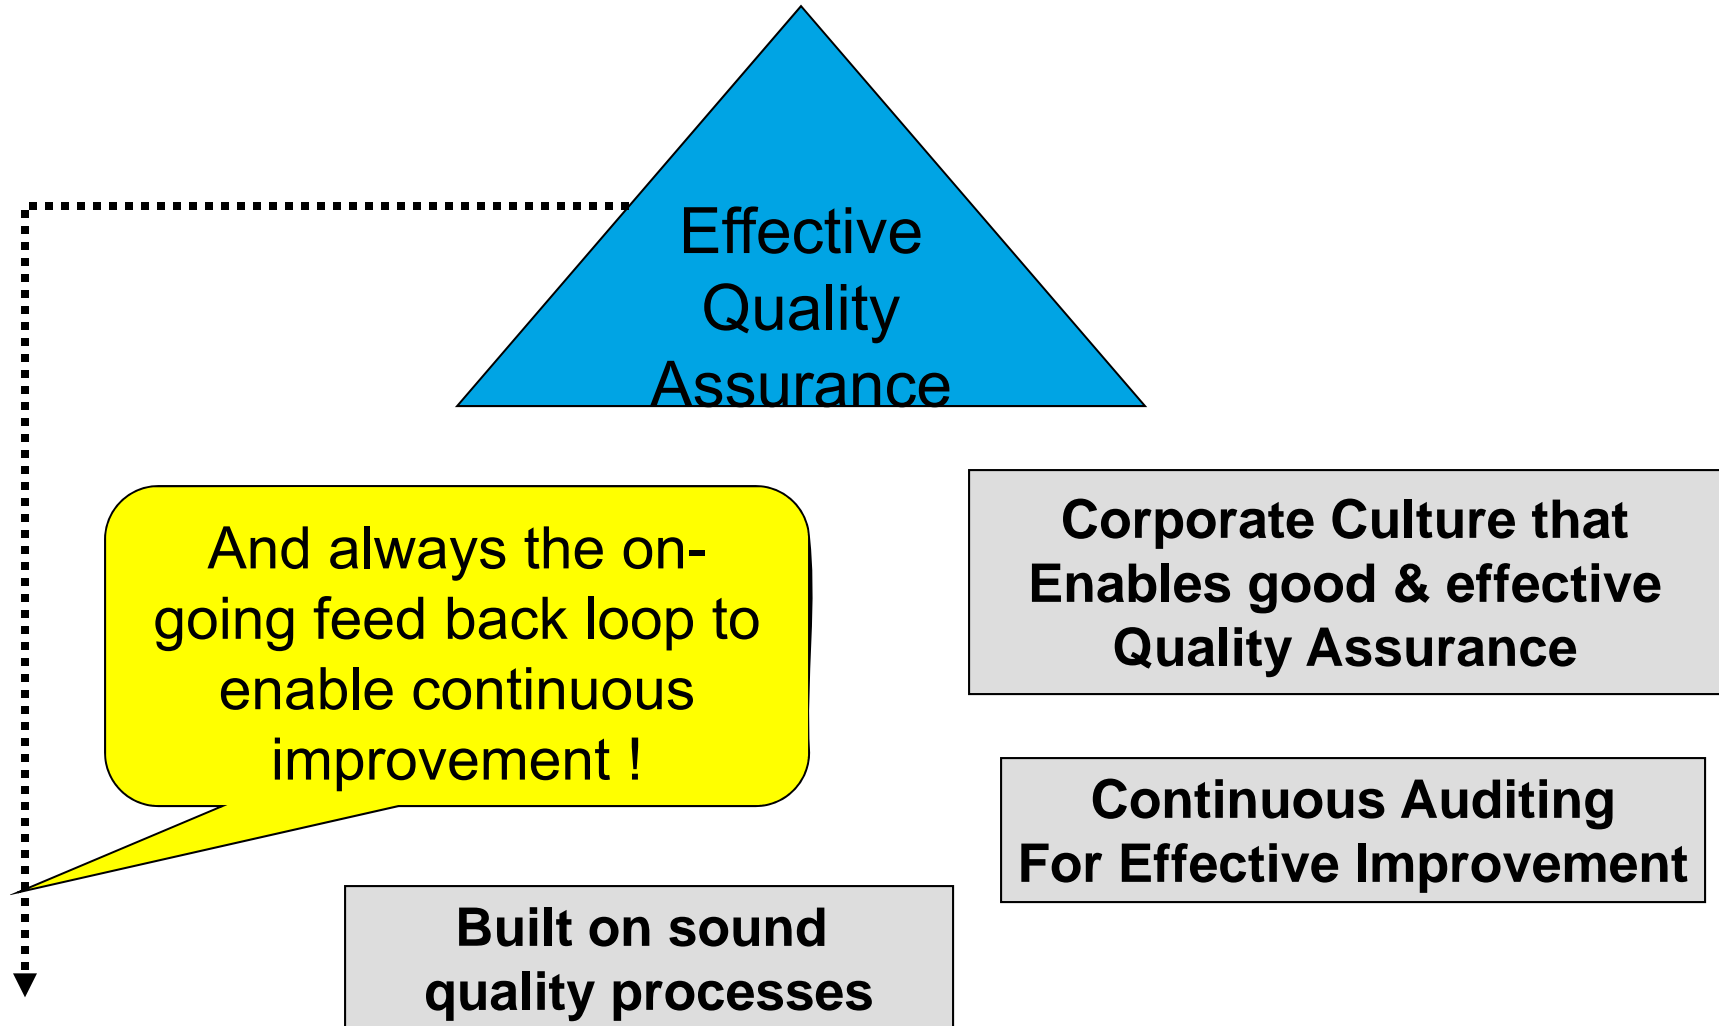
Effective Quality Assurance

And always the on-going feed back loop to enable continuous improvement !

Corporate Culture that Enables good & effective Quality Assurance

Continuous Auditing For Effective Improvement

Built on sound quality processes